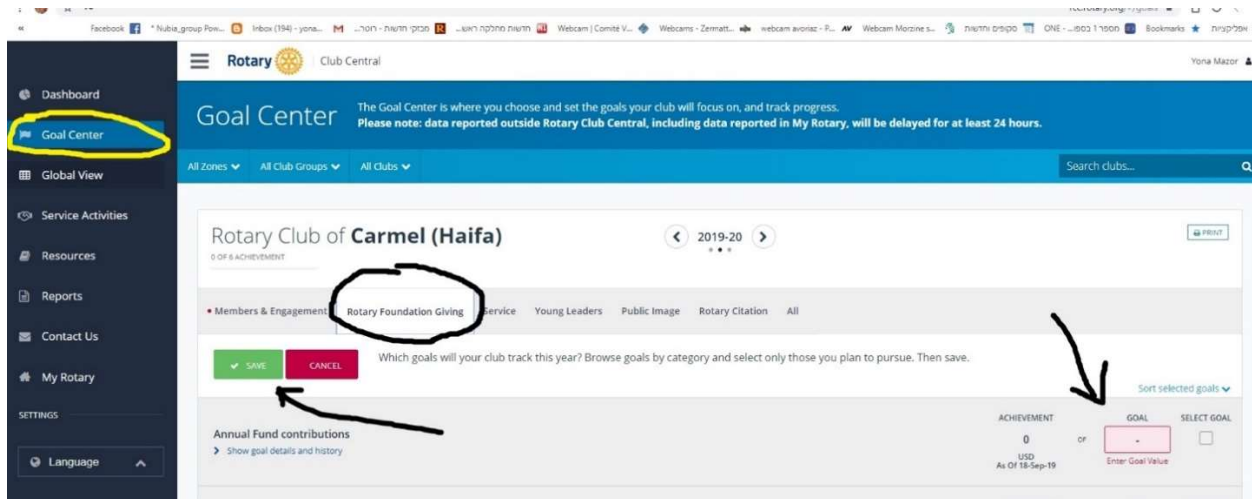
Facebook *Nubia_group Pow... Inbox (194) - yona... מבזקי חדשות - רוטר... חדשות מחלקה ראשו... Webcam | Comité V... Webcams - Zermatt... webcam avoriaz - P... Webcam Morzine s... סקופים וחדשות ONE - מספר 1 בספו... Bookmarks אפליקציות

Rotary Club Central Yona Mazor

Dashboard

Goal Center

Global View

Service Activities

Resources

Reports

Contact Us

My Rotary

SETTINGS

Language

Goal Center

The Goal Center is where you choose and set the goals your club will focus on, and track progress.

Please note: data reported outside Rotary Club Central, including data reported in My Rotary, will be delayed for at least 24 hours.

All Zones All Club Groups All Clubs

Search clubs...

Rotary Club of Carmel (Haifa)

0 OF 6 ACHIEVEMENT

2019-20

PRINT

• Members & Engagement Rotary Foundation Giving Service Young Leaders Public Image Rotary Citation All

SAVE CANCEL

Which goals will your club track this year? Browse goals by category and select only those you plan to pursue. Then save.

Sort selected goals

ACHIEVEMENT GOAL SELECT GOAL

Annual Fund contributions

Show goal details and history

0 OF -

USD
As Of 18-Sep-19

Enter Goal Value